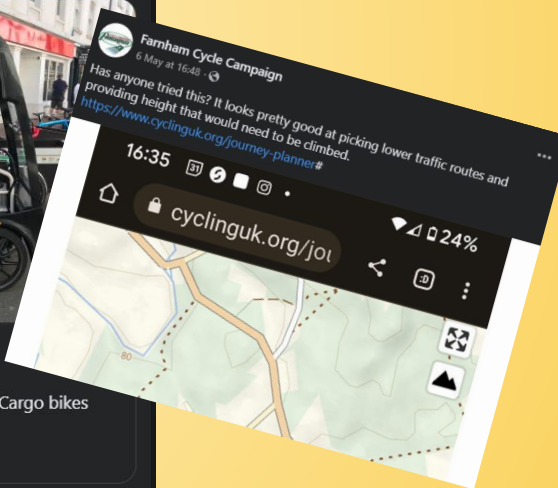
Farnham Cycle Campaign
6 May at 16:48 ·

Has anyone tried this? It looks pretty good at picking lower traffic routes and providing height that would need to be climbed.
https://www.cyclinguk.org/journey-planner#

...

16:35 31

24%

cyclinguk.org/jou

80

Cargo bikes